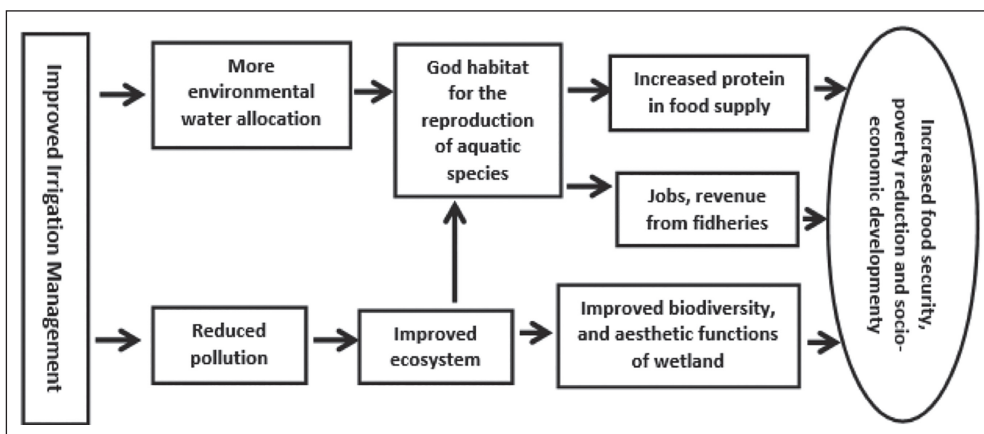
Improved Irrigation Management

More environmental water allocation

God habitat for the reproduction of aquatic species

Increased protein in food supply

Jobs, revenue from fidheries

Reduced pollution

Improved ecosystem

Improved biodiversity, and aesthetic functions of wetland

Increased food security, poverty reduction and socio-economic developmenty